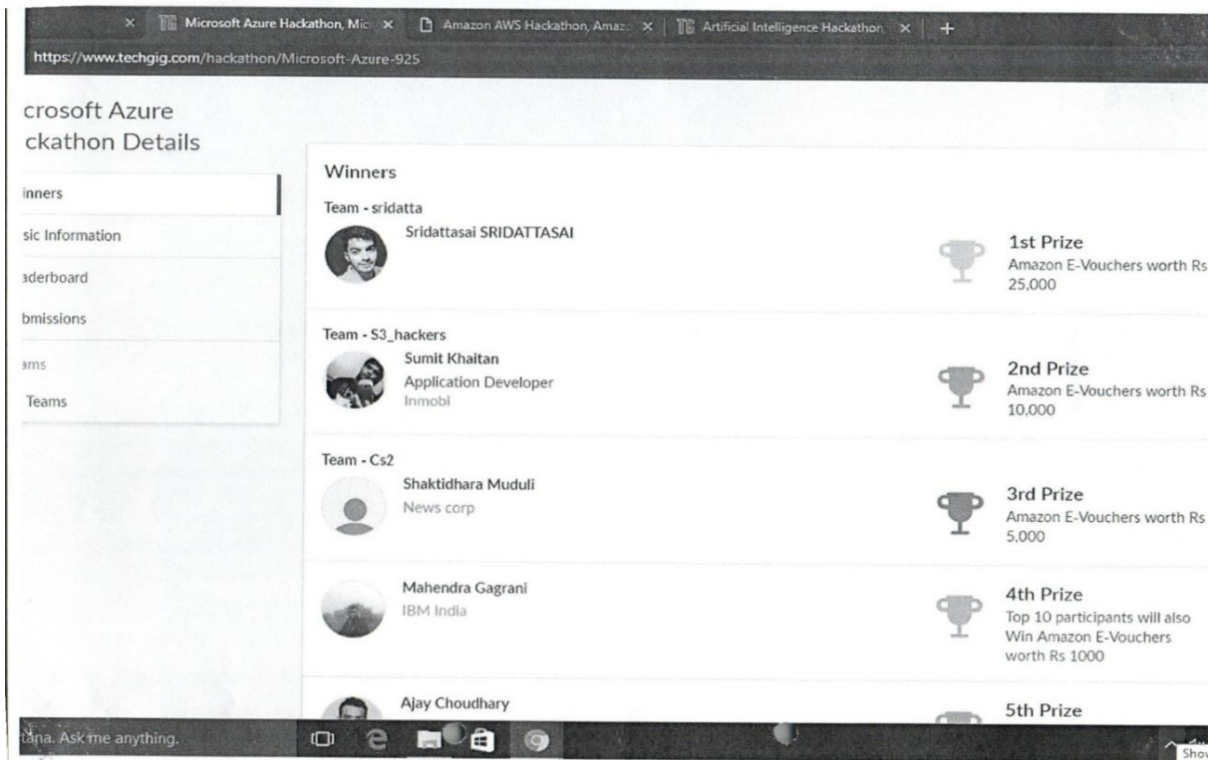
× TG Microsoft Azure Hackathon, Mic × Amazon AWS Hackathon, Amaz × TG Artificial Intelligence Hackathon × +

https://www.techgig.com/hackathon/Microsoft-Azure-925

crosoft Azure
ckathon Details

inners
sic Information
aderboard
bmissions
ams
Teams

Winners

Team - sridatta
Sridattasai SRIDATTASAI
1st Prize
Amazon E-Vouchers worth Rs 25,000

Team - S3_hackers
Sumit Khaitan
Application Developer
Inmobi
2nd Prize
Amazon E-Vouchers worth Rs 10,000

Team - Cs2
Shaktidhara Muduli
News corp
3rd Prize
Amazon E-Vouchers worth Rs 5,000

Mahendra Gagrani
IBM India
4th Prize
Top 10 participants will also Win Amazon E-Vouchers worth Rs 1000

Ajay Choudhary
5th Prize

tana. Ask me anything.

Show